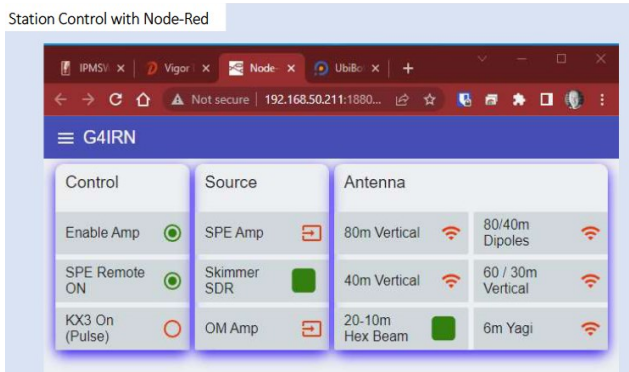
Station Control with Node-Red

IPMSV × Vigor × Node- × UbiBo × +

Not secure | 192.168.50.211:1880...

≡ G4IRN

Control

Enable Amp

SPE Remote ON

KX3 On (Pulse)

Source

SPE Amp

Skimmer SDR

OM Amp

Antenna

80m Vertical

80/40m Dipoles

40m Vertical

60 / 30m Vertical

20-10m Hex Beam

6m Yagi